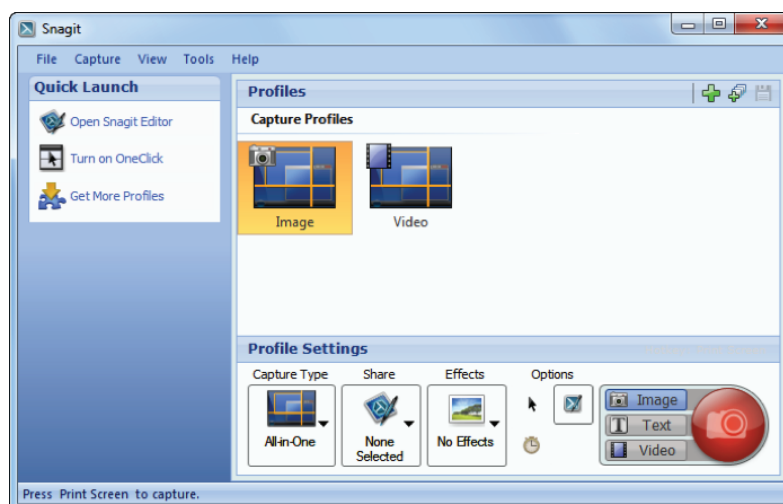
Snagit

File Capture View Tools Help

Quick Launch

Open Snagit Editor

Turn on OneClick

Get More Profiles

Profiles

Capture Profiles

Image

Video

Profile Settings

Capture Type

All-in-One

Share

None Selected

Effects

No Effects

Options

Image

Text

Video

Press Print Screen to capture.